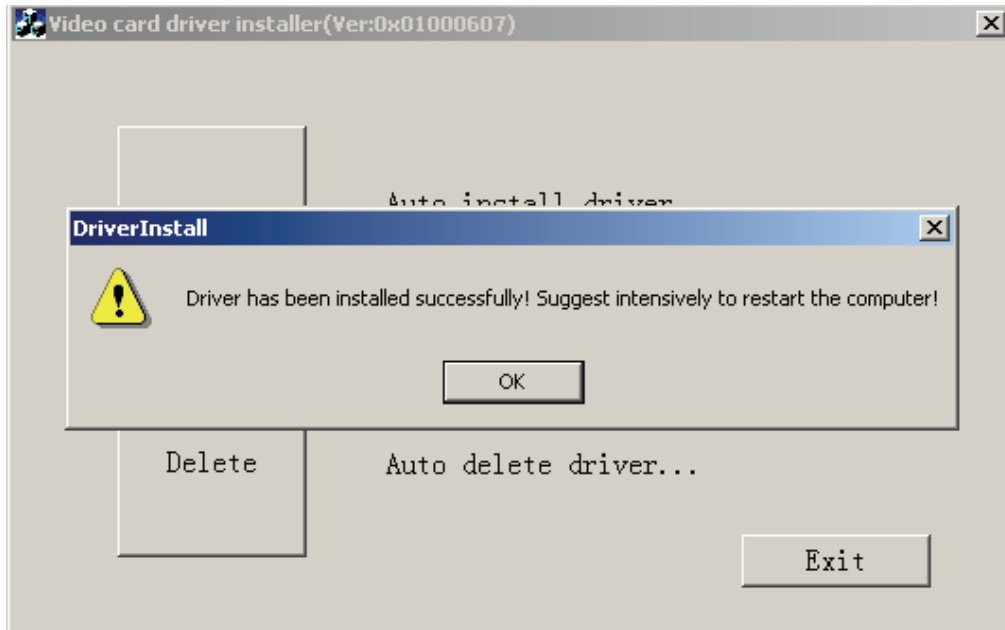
Video card driver installer(Ver:0x01000607)

Auto install driver...

DriverInstall

Driver has been installed successfully! Suggest intensively to restart the computer!

OK

Delete

Auto delete driver...

Exit